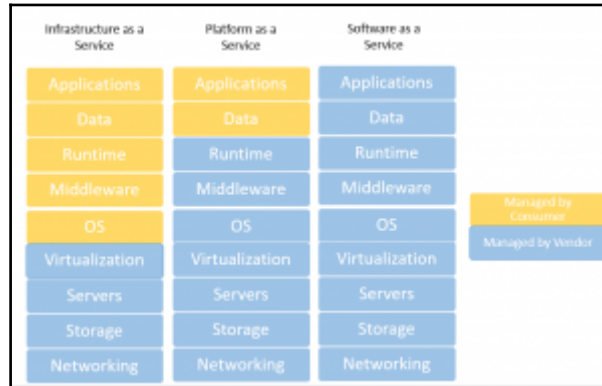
Infrastructure as a Service

Applications
Data
Runtime
Middleware
OS
Virtualization
Servers
Storage
Networking

Platform as a Service

Applications
Data
Runtime
Middleware
OS
Virtualization
Servers
Storage
Networking

Software as a Service

Applications
Data
Runtime
Middleware
OS
Virtualization
Servers
Storage
Networking

Managed by Consumer
Managed by Vendor